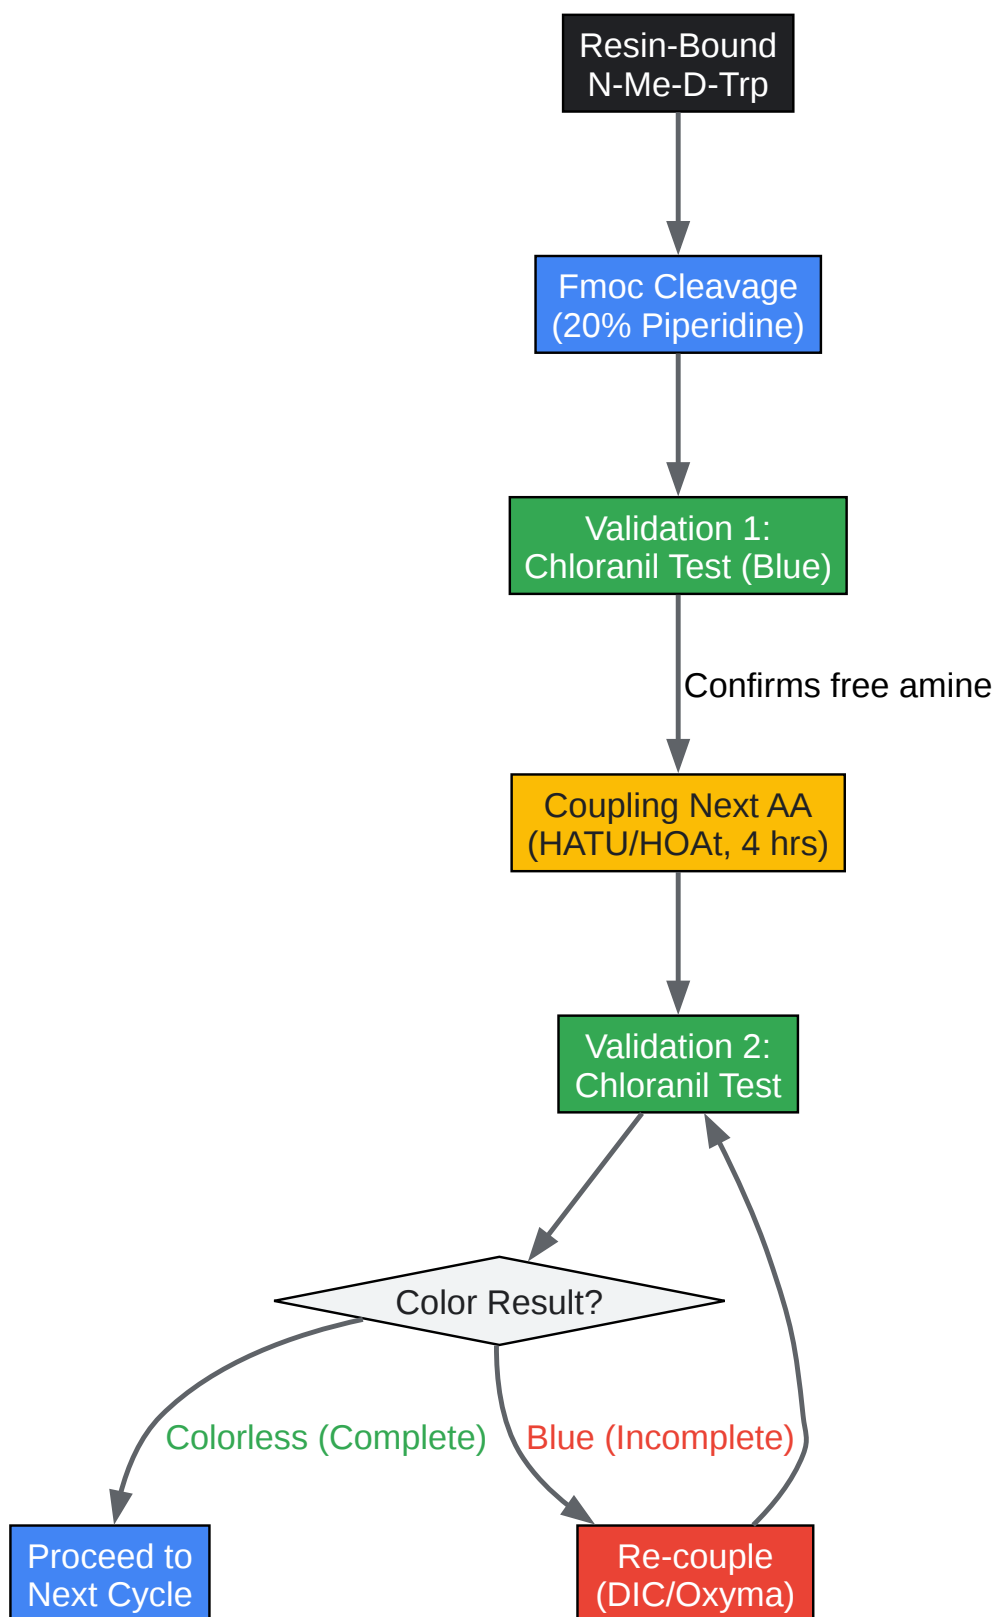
Resin-Bound
N-Me-D-Trp

Fmoc Cleavage
(20% Piperidine)

Validation 1:
Chloranil Test (Blue)

Confirms free amine

Coupling Next AA
(HATU/HOAt, 4 hrs)

Validation 2:
Chloranil Test

Color Result?

Colorless (Complete)

Blue (Incomplete)

Proceed to
Next Cycle

Re-couple
(DIC/Oxyma)